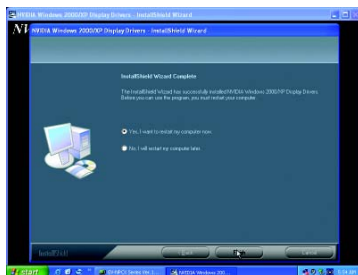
NVIDIA Windows 2000/XP Display Drivers - InstallShield Wizard

NVIDIA Windows 2000/XP Display Drivers - InstallShield Wizard

InstallShield Wizard Complete

The InstallShield Wizard has successfully installed NVIDIA Windows 2000/XP Display Drivers. Before you can use the program, you must restart your computer.

Yes, I want to restart my computer now.

No, I will restart my computer later.

InstallShield

< Back

Finish

Cancel

start

NVIDIA Windows 200...

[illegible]